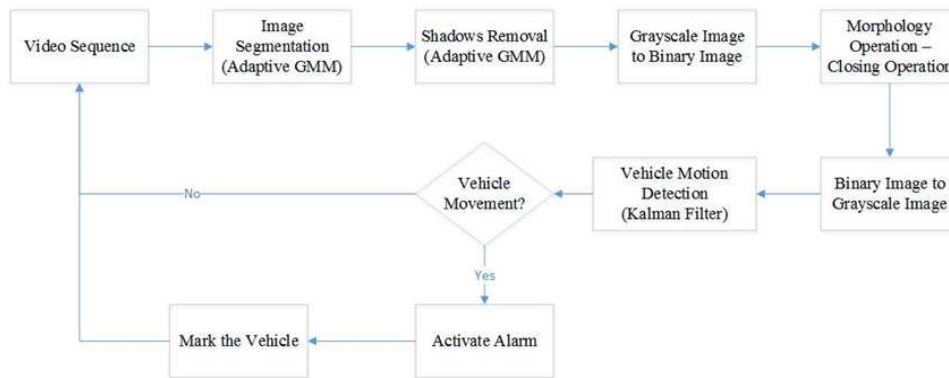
Video Sequence

Image Segmentation (Adaptive GMM)

Shadows Removal (Adaptive GMM)

Grayscale Image to Binary Image

Morphology Operation – Closing Operation

Binary Image to Grayscale Image

Vehicle Motion Detection (Kalman Filter)

Vehicle Movement?

No

Yes

Activate Alarm

Mark the Vehicle